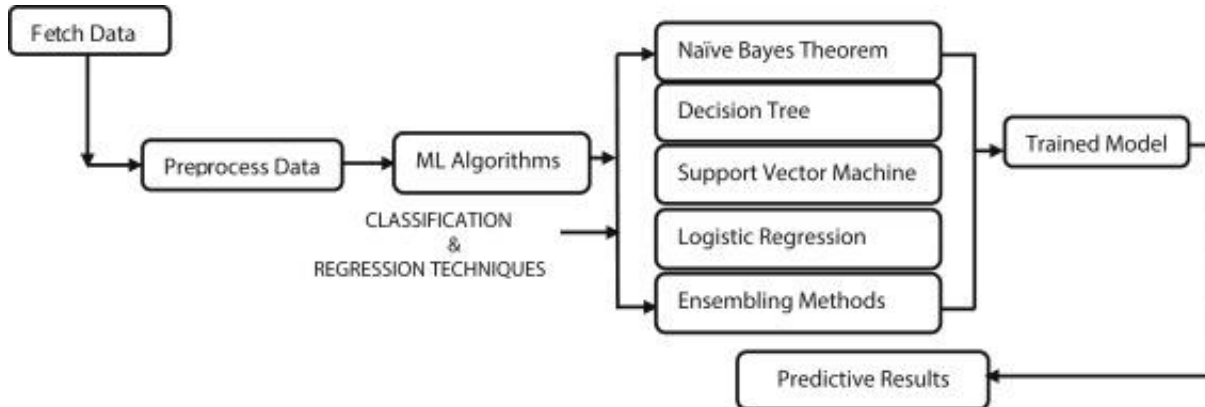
Fetch Data

Preprocess Data

ML Algorithms

CLASSIFICATION
&
REGRESSION TECHNIQUES

Naïve Bayes Theorem

Decision Tree

Support Vector Machine

Logistic Regression

Ensembling Methods

Trained Model

Predictive Results